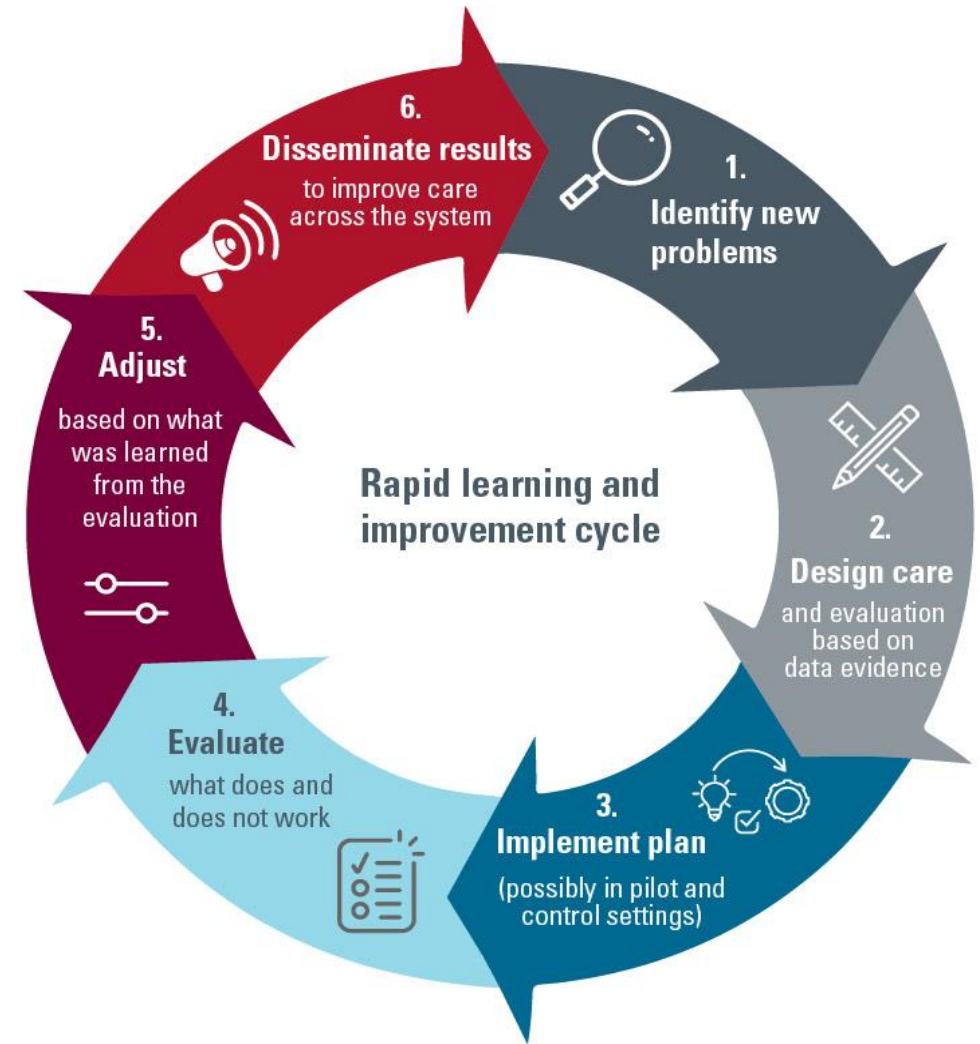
Rapid learning and improvement cycle

1.
Identify new problems

2.
Design care
and evaluation based on data evidence

3.
Implement plan
(possibly in pilot and control settings)

4.
Evaluate
what does and does not work

5.
Adjust
based on what was learned from the evaluation

6.
Disseminate results
to improve care across the system